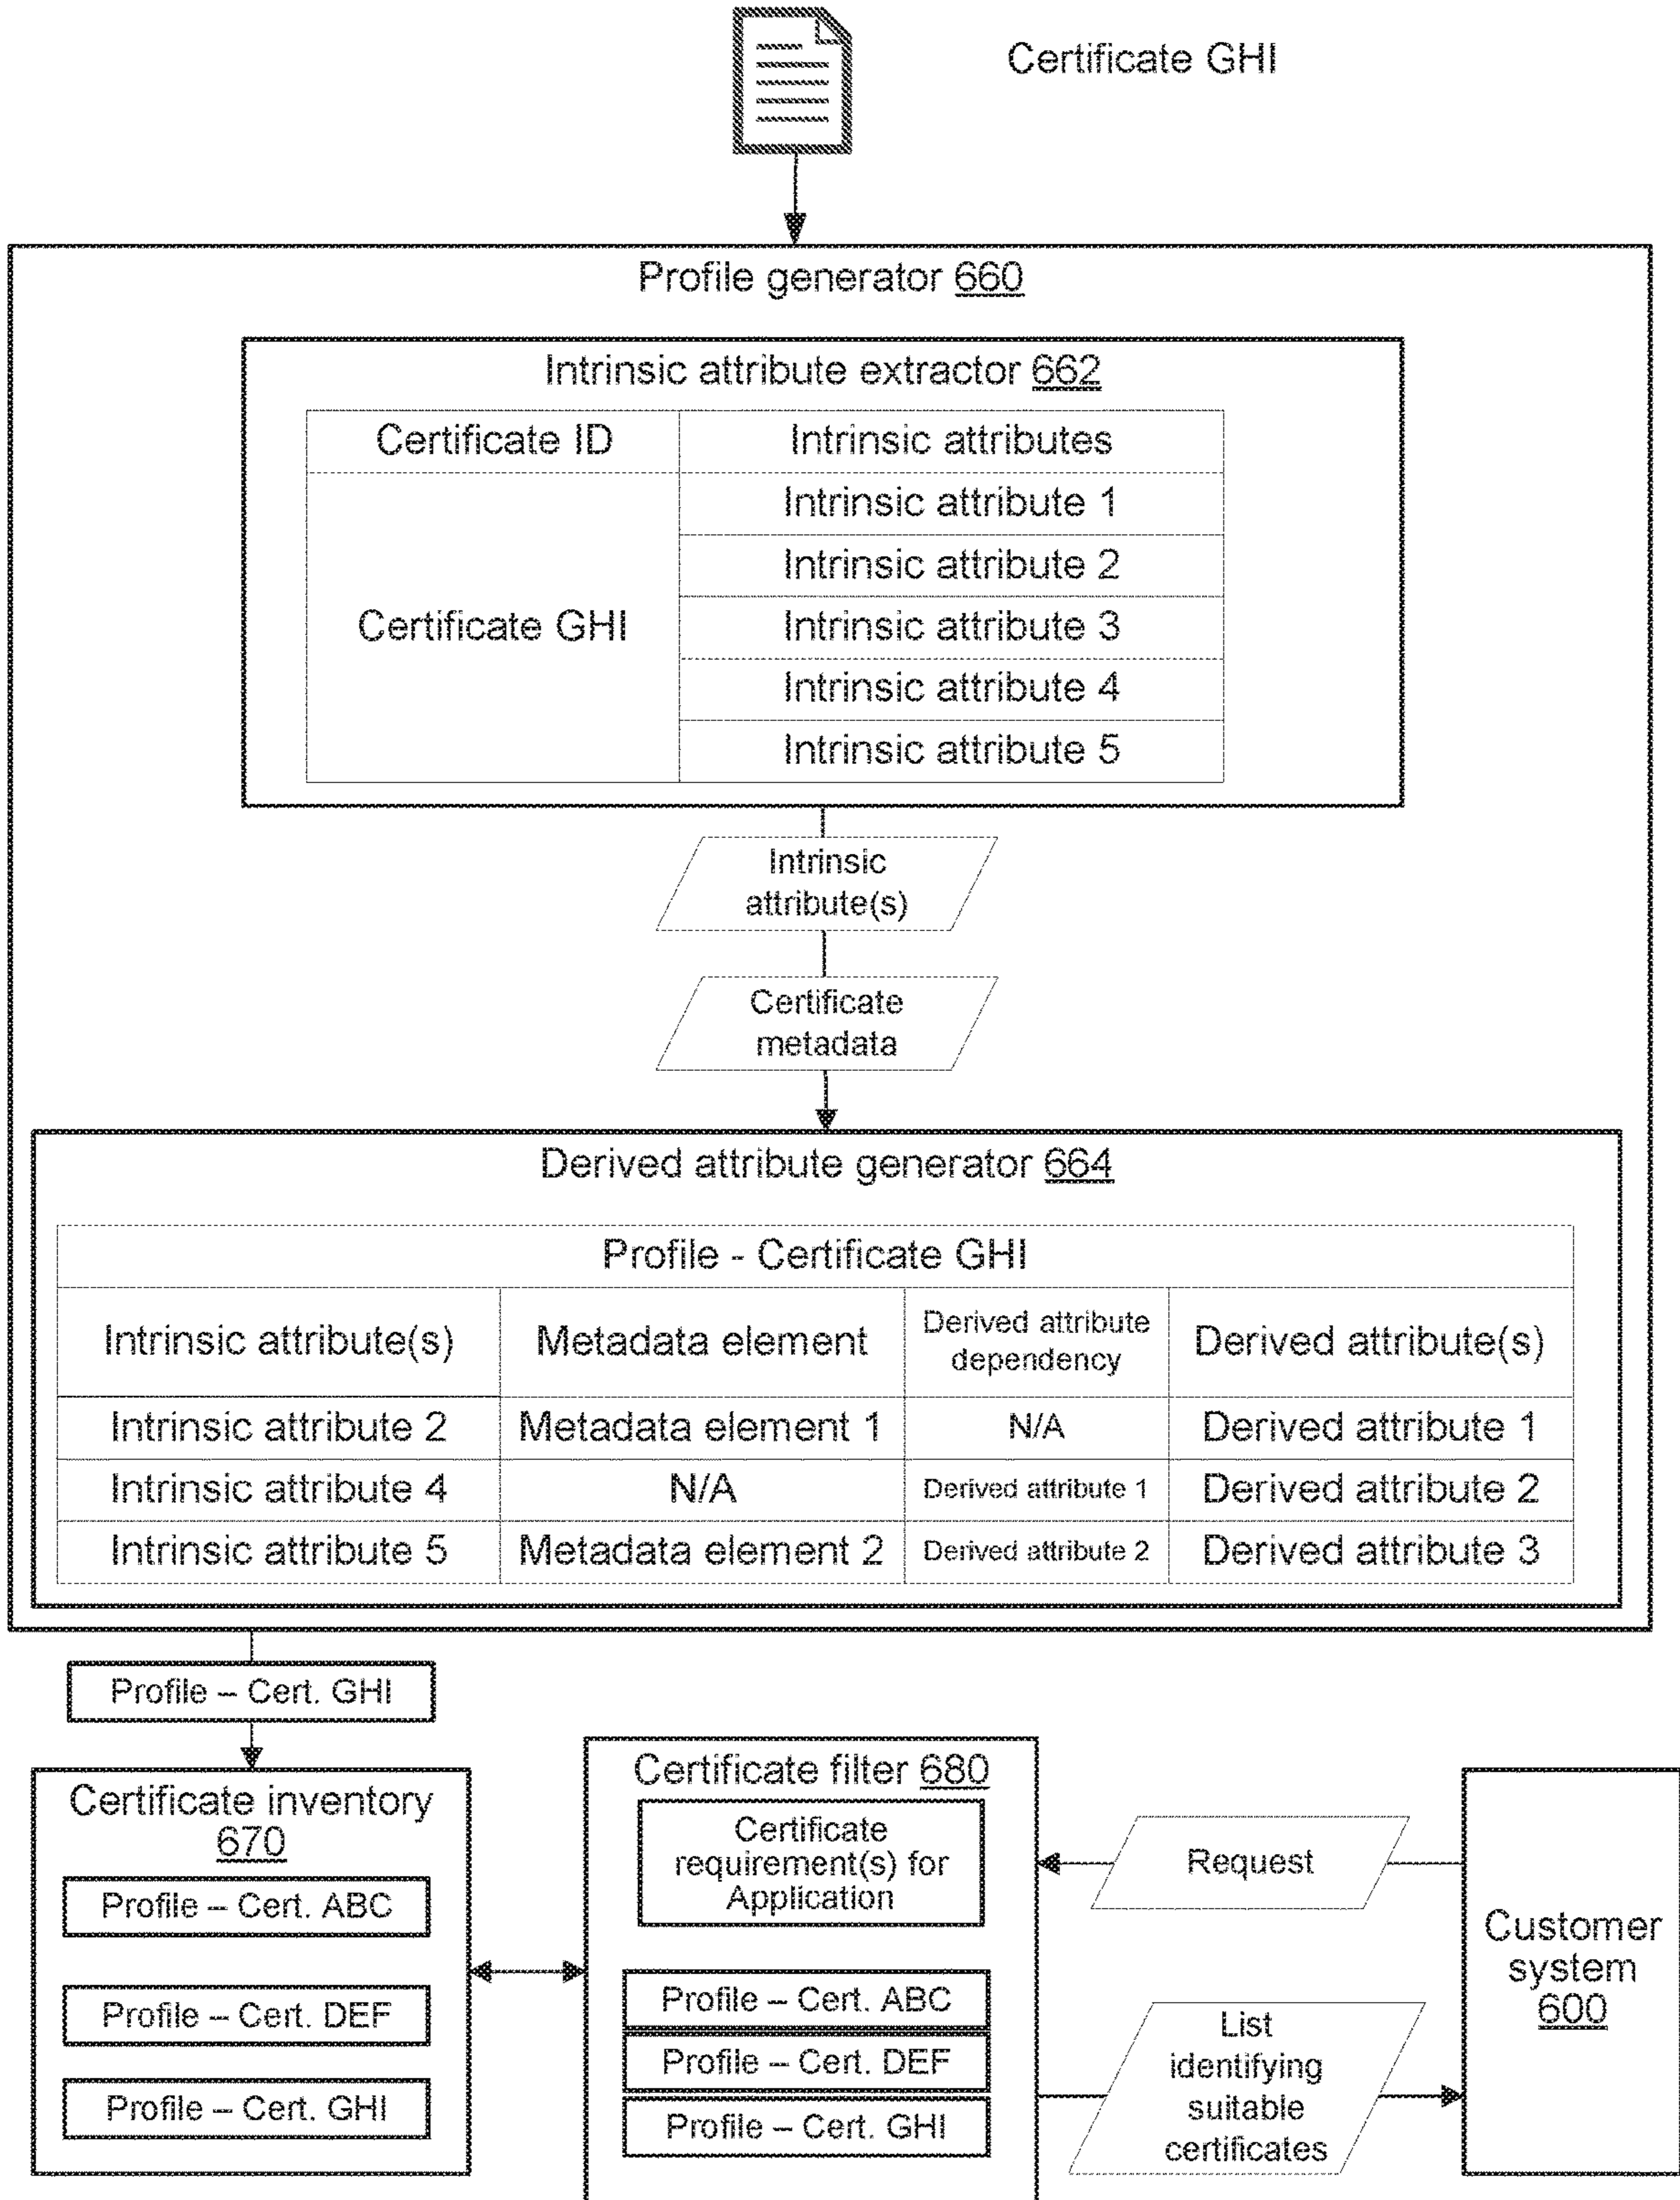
Certificate GHI

Profile generator 660

Intrinsic attribute extractor 662

| Certificate ID | Intrinsic attributes |
|---|---|
| Certificate GHI | Intrinsic attribute 1 |
| | Intrinsic attribute 2 |
| | Intrinsic attribute 3 |
| | Intrinsic attribute 4 |
| | Intrinsic attribute 5 |

Intrinsic attribute(s)

Certificate metadata

Derived attribute generator 664

Profile - Certificate GHI

| Intrinsic attribute(s) | Metadata element | Derived attribute dependency | Derived attribute(s) |
|---|---|---|---|
| Intrinsic attribute 2 | Metadata element 1 | N/A | Derived attribute 1 |
| Intrinsic attribute 4 | N/A | Derived attribute 1 | Derived attribute 2 |
| Intrinsic attribute 5 | Metadata element 2 | Derived attribute 2 | Derived attribute 3 |

Profile – Cert. GHI

Certificate inventory 670

Profile – Cert. ABC

Profile – Cert. DEF

Profile – Cert. GHI

Certificate filter 680

Certificate requirement(s) for Application

Profile – Cert. ABC

Profile – Cert. DEF

Profile – Cert. GHI

Request

List identifying suitable certificates

Customer system 600